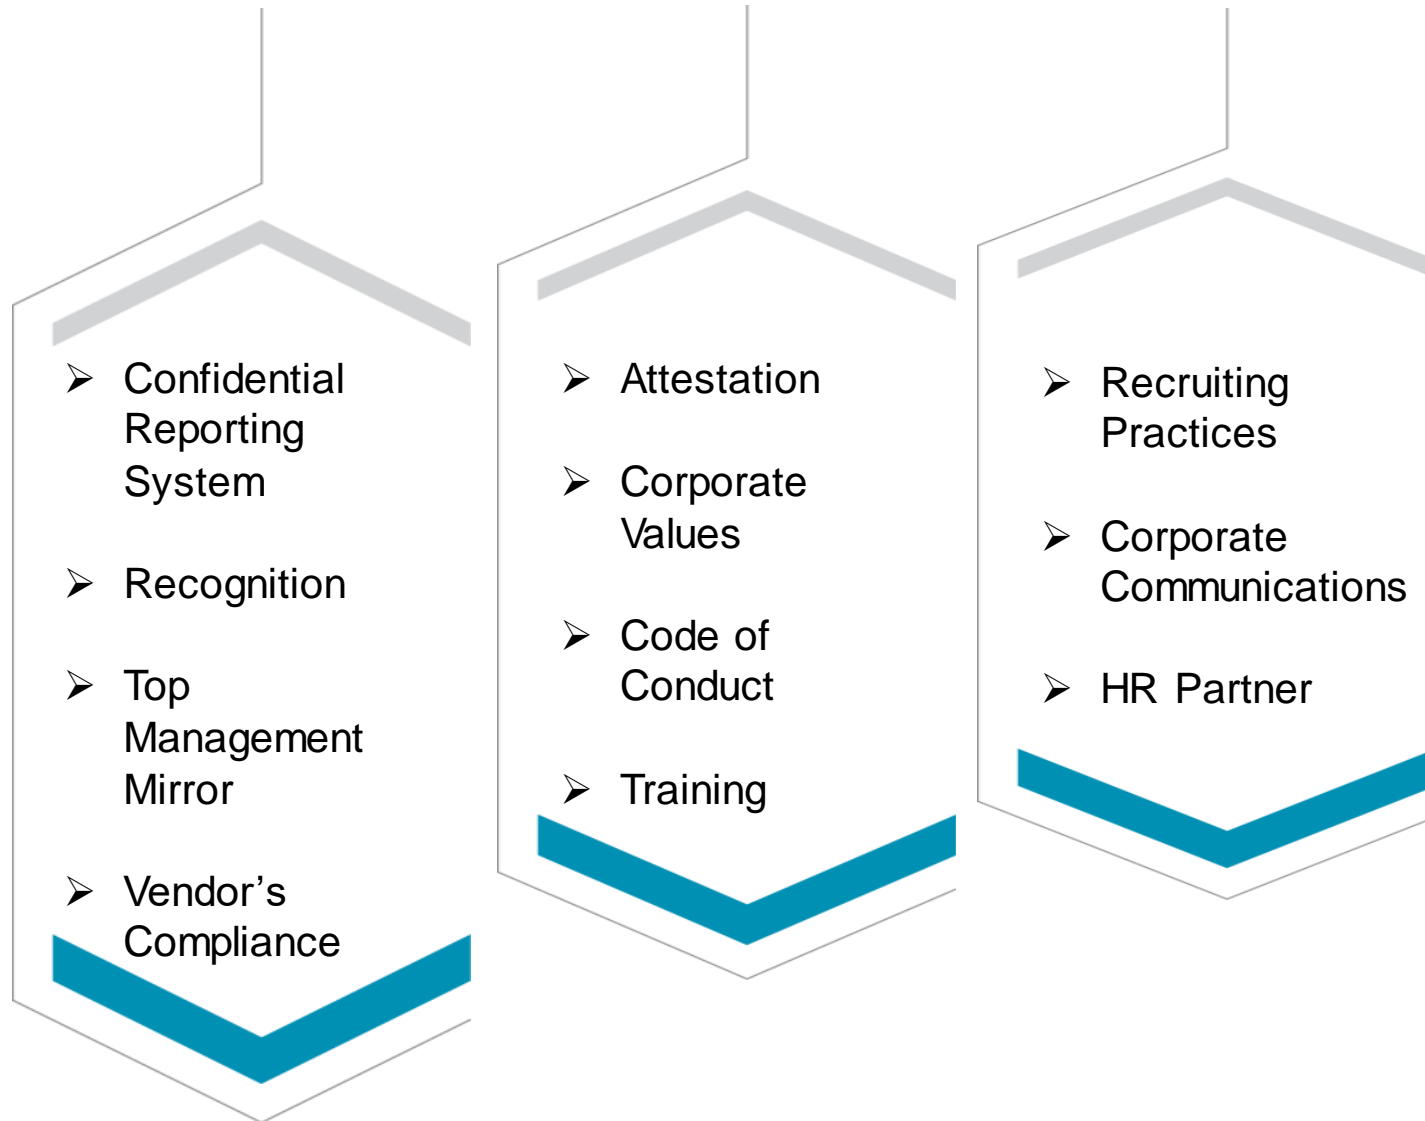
➢ Confidential Reporting System

➢ Recognition

➢ Top Management Mirror

➢ Vendor’s Compliance

➢ Attestation

➢ Corporate Values

➢ Code of Conduct

➢ Training

➢ Recruiting Practices

➢ Corporate Communications

➢ HR Partner